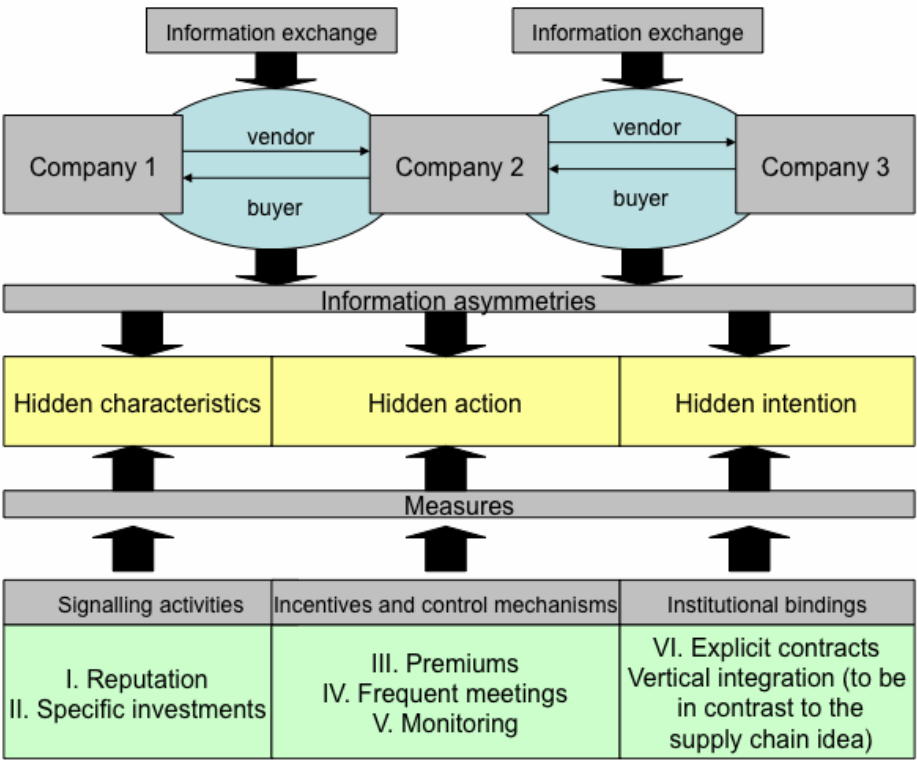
Information exchange

Information exchange

Company 1

vendor

buyer

Company 2

vendor

buyer

Company 3

Information asymmetries

Hidden characteristics

Hidden action

Hidden intention

Measures

Signalling activities

Incentives and control mechanisms

Institutional bindings

I. Reputation
II. Specific investments

III. Premiums
IV. Frequent meetings
V. Monitoring

VI. Explicit contracts
Vertical integration (to be in contrast to the supply chain idea)